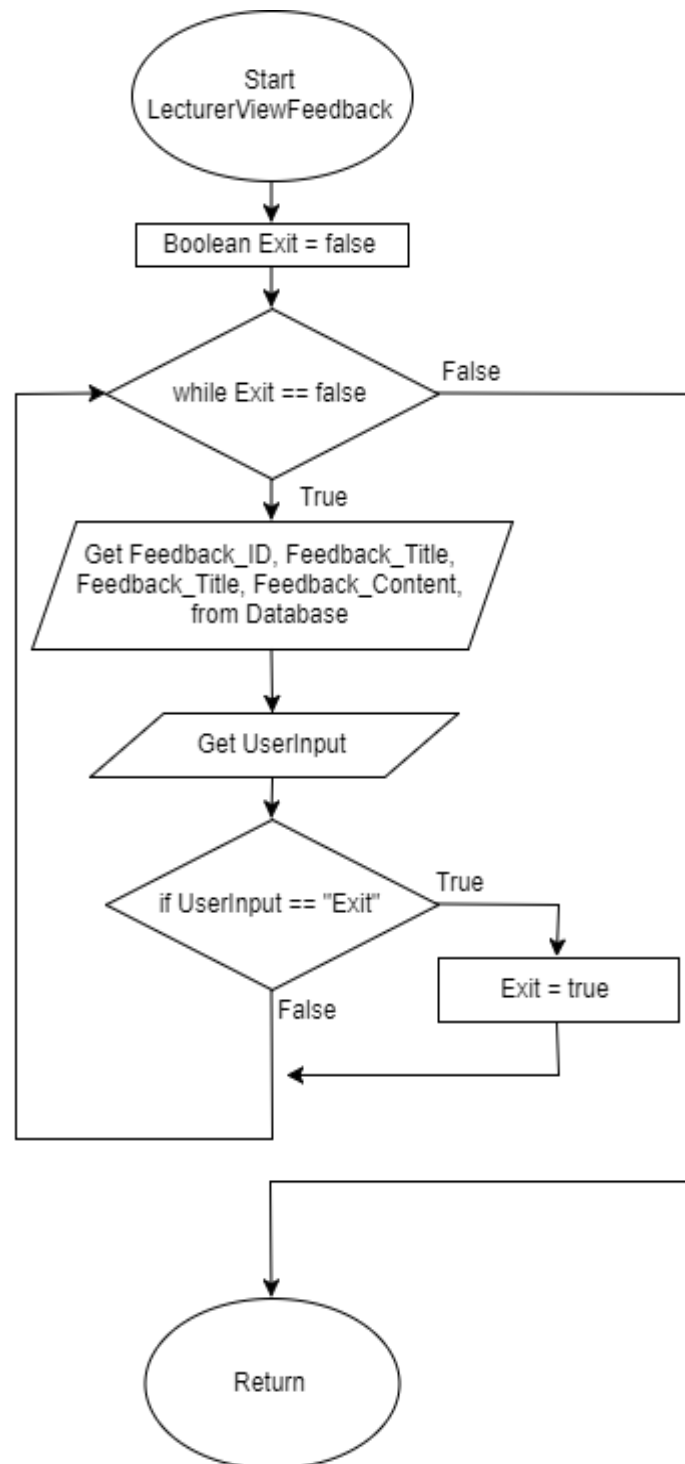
Start
LecturerViewFeedback

Boolean Exit = false

while Exit == false

False

True

Get Feedback_ID, Feedback_Title, Feedback_Title, Feedback_Content, from Database

Get UserInput

if UserInput == "Exit"

True

Exit = true

False

Return